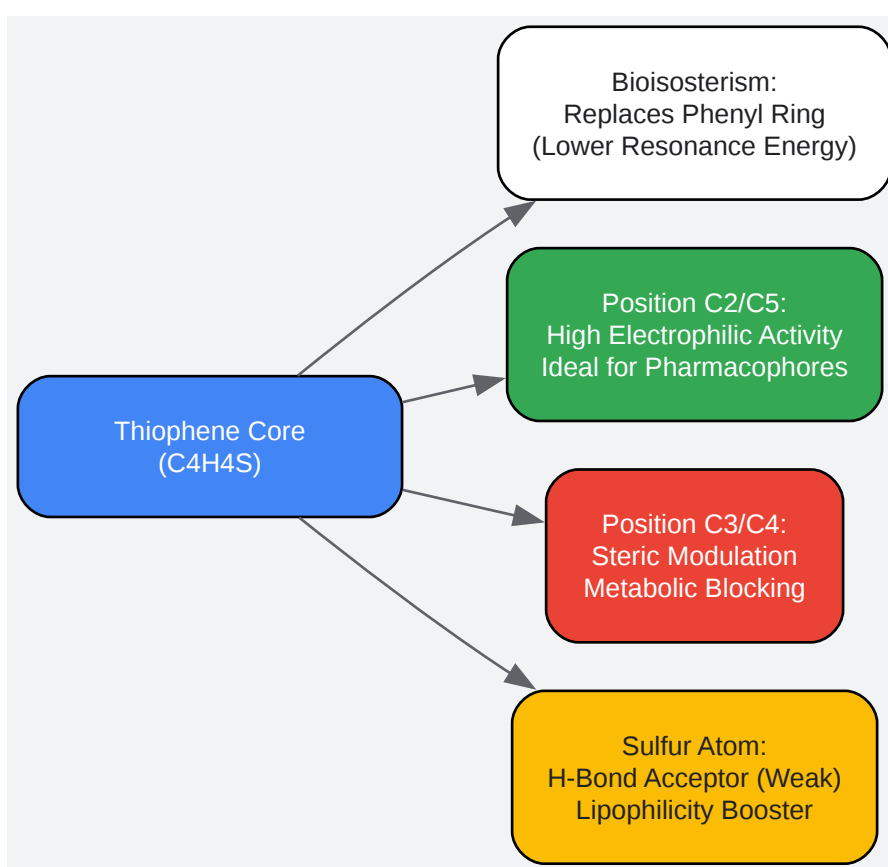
Thiophene Core
(C4H4S)

Bioisosterism:
Replaces Phenyl Ring
(Lower Resonance Energy)

Position C2/C5:
High Electrophilic Activity
Ideal for Pharmacophores

Position C3/C4:
Steric Modulation
Metabolic Blocking

Sulfur Atom:
H-Bond Acceptor (Weak)
Lipophilicity Booster